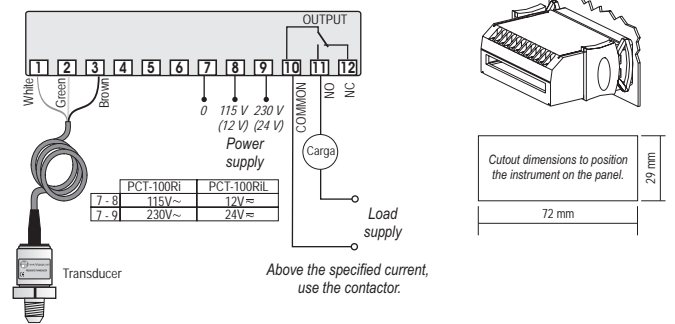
OUTPUT

1 2 3 4 5 6 7 8 9 10 11 12

White Green Brown

0 115 V (12 V) 230 V (24 V)

COMMON NO NC

Power supply

Carga

| | PCT-100Ri | PCT-100RiL |
|---|---|---|
| 7 - 8 | 115V~ | 12V≂ |
| 7 - 9 | 230V~ | 24V≂ |

Load supply

Transducer

Above the specified current, use the contactor.

Cutout dimensions to position the instrument on the panel.

29 mm

72 mm